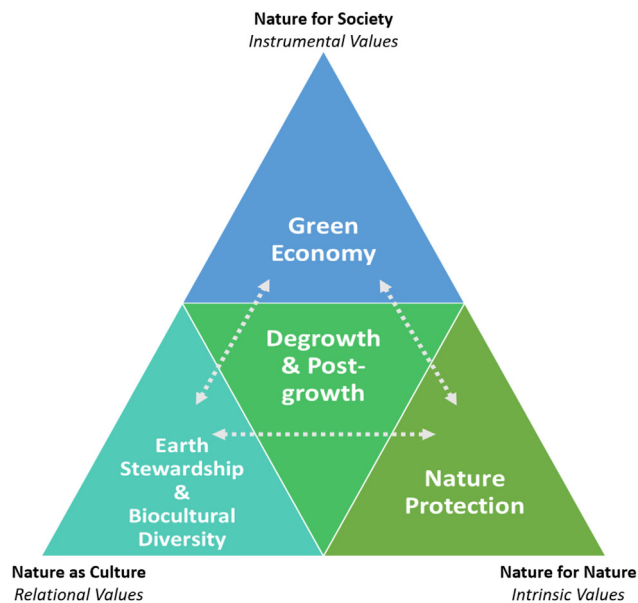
Nature for Society
*Instrumental Values*

Green Economy

Degrowth & Post-growth

Earth Stewardship & Biocultural Diversity

Nature Protection

Nature as Culture
*Relational Values*

Nature for Nature
*Intrinsic Values*